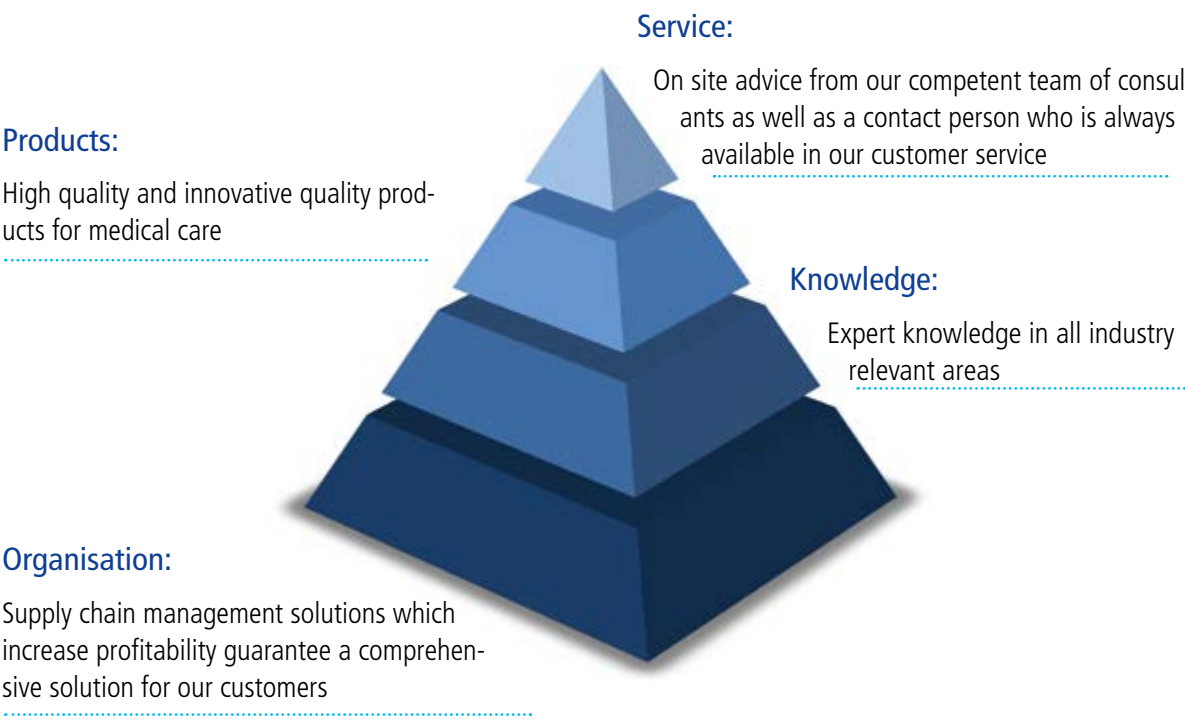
Service:

On site advice from our competent team of consul ants as well as a contact person who is always available in our customer service

Products:

High quality and innovative quality products for medical care

Knowledge:

Expert knowledge in all industry relevant areas

Organisation:

Supply chain management solutions which increase profitability guarantee a comprehensive solution for our customers